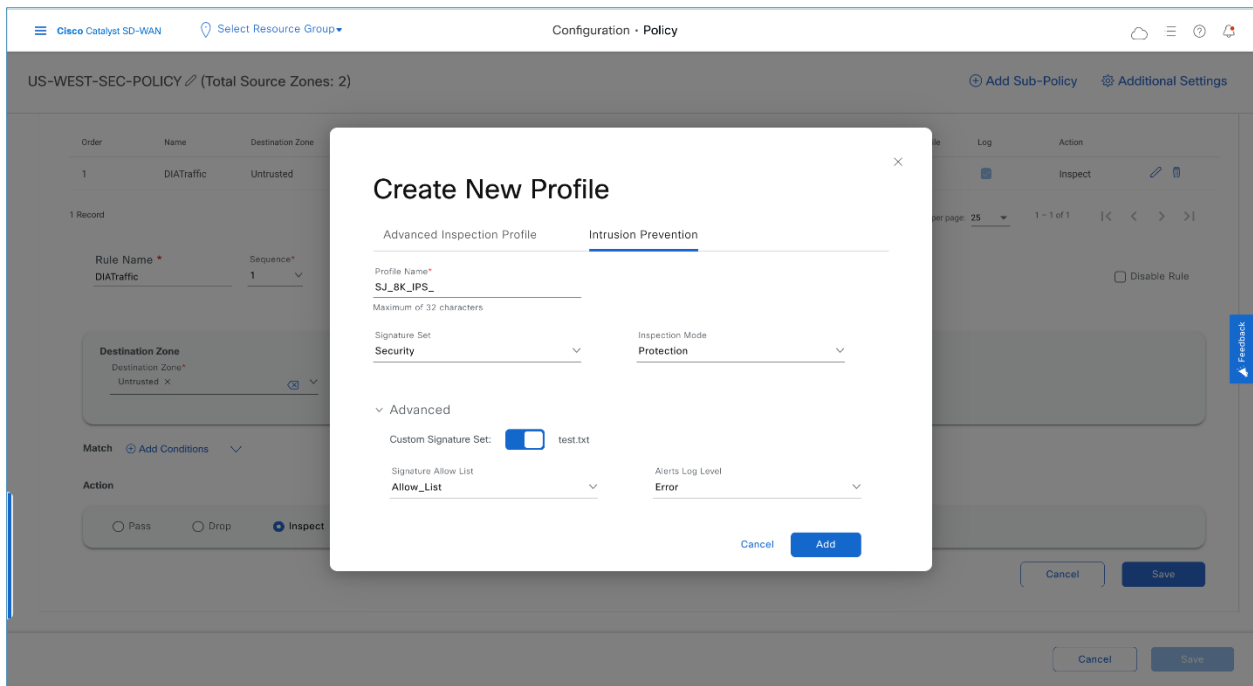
Cisco Catalyst SD-WAN Select Resource Group

Configuration · Policy

US-WEST-SEC-POLICY (Total Source Zones: 2)

Add Sub-Policy Additional Settings

| Order | Name | Destination Zone | le | Log | Action |
|---|---|---|---|---|---|
| 1 | DIATraffic | Untrusted | | | Inspect |

1 Record

per page: 25 1 – 1 of 1

Rule Name *
DIATraffic

Sequence*
1

Disable Rule

Destination Zone
Destination Zone*
Untrusted ×

Match Add Conditions

Action

Pass Drop Inspect

Cancel Save

Cancel Save

Feedback

Create New Profile

Advanced Inspection Profile Intrusion Prevention

Profile Name*
SJ_8K_IPS_
Maximum of 32 characters

Signature Set
Security

Inspection Mode
Protection

Advanced

Custom Signature Set: test.txt

Signature Allow List
Allow_List

Alerts Log Level
Error

Cancel Add